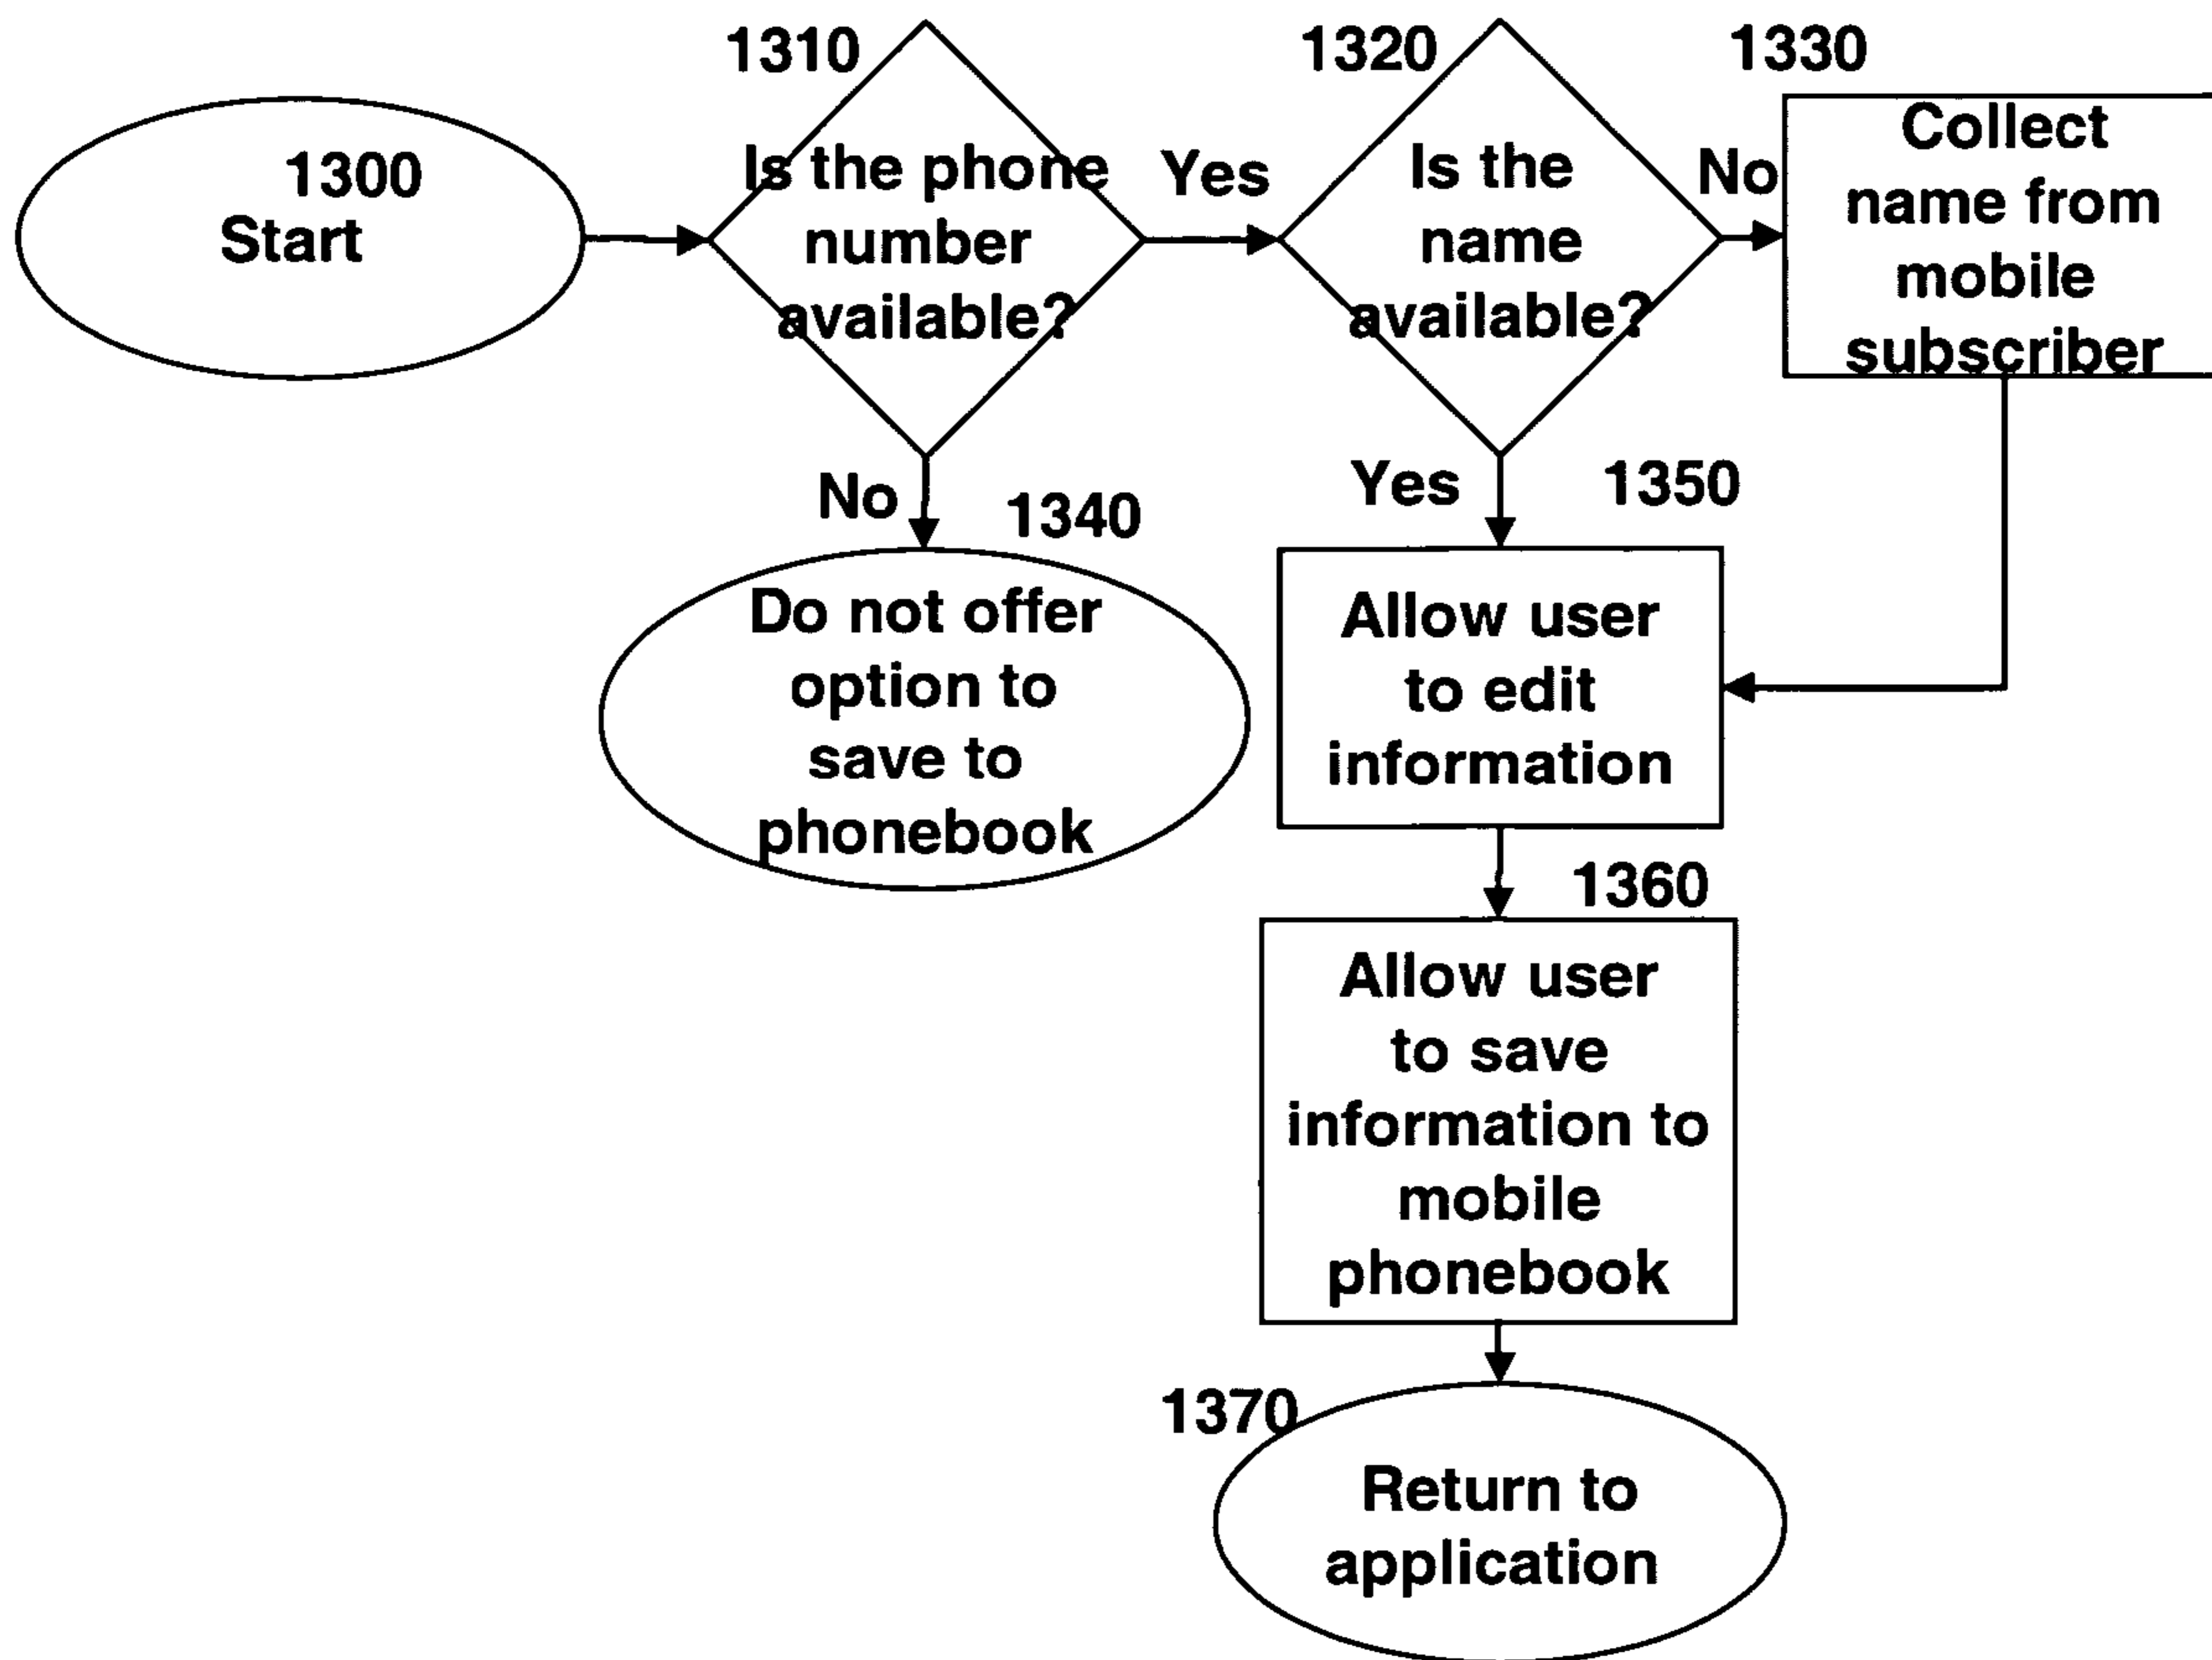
1300
Start

1310
Is the phone number available?

Yes

1320
Is the name available?

No

1330
Collect name from mobile subscriber

No

1340
Do not offer option to save to phonebook

Yes

1350
Allow user to edit information

1360
Allow user to save information to mobile phonebook

1370
Return to application